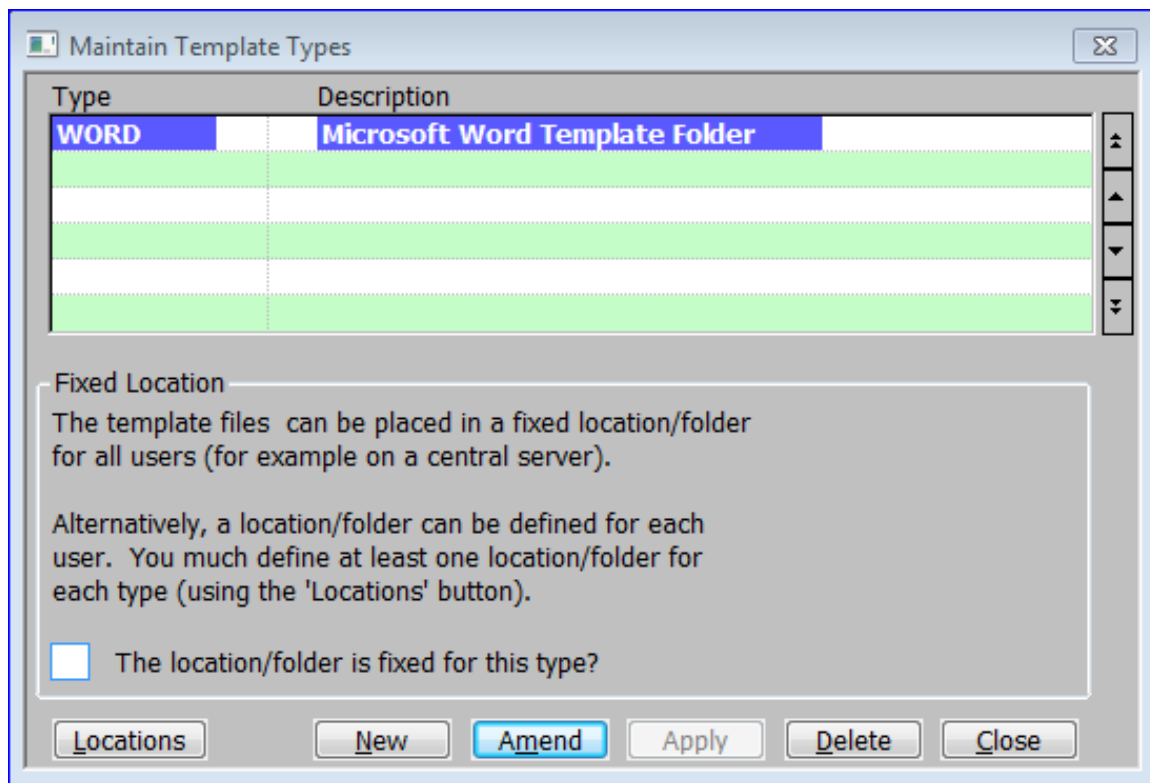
Maintain Template Types

| Type | Description |
|---|---|
| WORD | Microsoft Word Template Folder |
| | |
| | |
| | |
| | |
| | |

Fixed Location

The template files  can be placed in a fixed location/folder for all users (for example on a central server).

Alternatively, a location/folder can be defined for each user.  You much define at least one location/folder for each type (using the 'Locations' button).

The location/folder is fixed for this type?

Locations New Amend Apply Delete Close